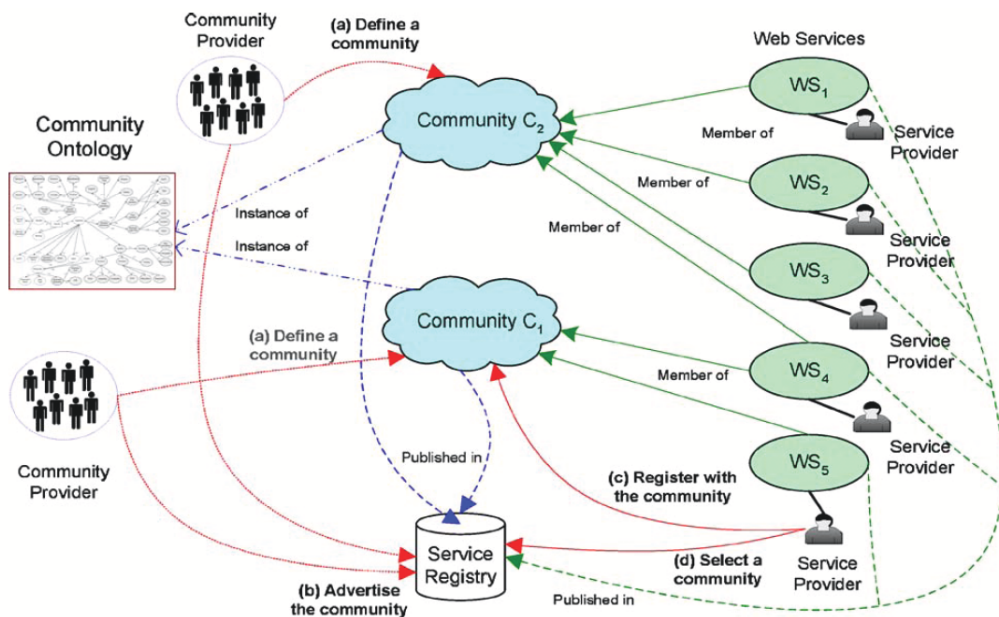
Community Provider

(a) Define a community

Web Services

Community Ontology

Community $C_2$

$WS_1$

Member of

Service Provider

Member of

$WS_2$

Instance of

Service Provider

Instance of

Member of

$WS_3$

Service Provider

Community $C_1$

(a) Define a community

$WS_4$

Member of

Service Provider

Community Provider

Published in

$WS_5$

(c) Register with the community

Service Provider

Service Registry

(d) Select a community

Service Provider

(b) Advertise the community

Published in